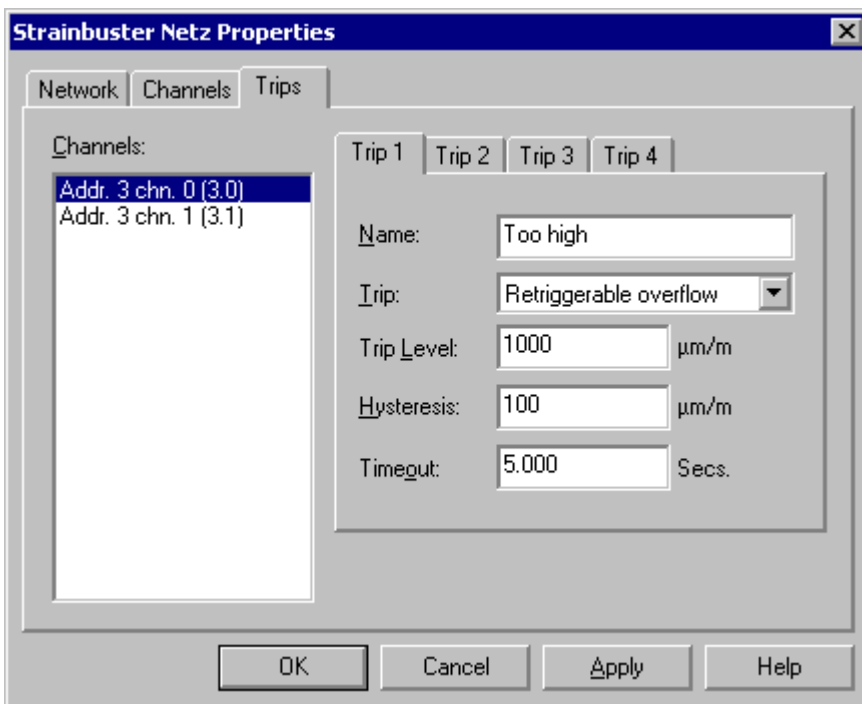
Strainbuster Netz Properties

Network | Channels | Trips

Channels:

Addr. 3 chn. 0 (3.0)
Addr. 3 chn. 1 (3.1)

Trip 1 | Trip 2 | Trip 3 | Trip 4

Name: Too high

Trip: Retriggerable overflow

Trip Level: 1000 µm/m

Hysteresis: 100 µm/m

Timeout: 5.000 Secs.

OK | Cancel | Apply | Help